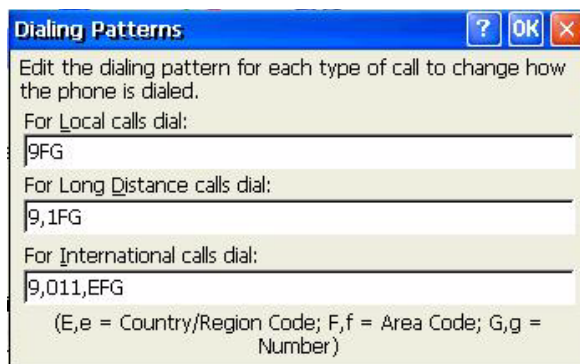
Dialing Patterns

? OK ×

Edit the dialing pattern for each type of call to change how the phone is dialed.

For Local calls dial:

9FG

For Long Distance calls dial:

9,1FG

For International calls dial:

9,011,EFG

(E,e = Country/Region Code; F,f = Area Code; G,g = Number)